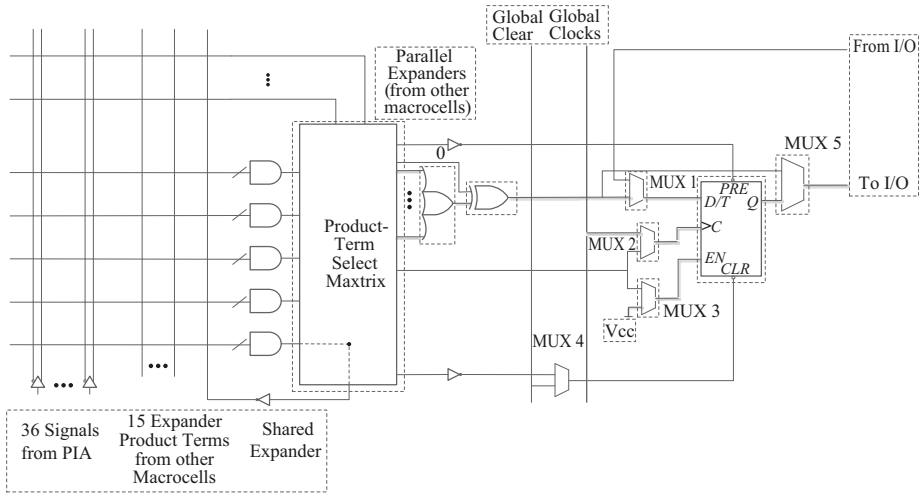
Global Clear

Global Clocks

From I/O

Parallel Expanders (from other macrocells)

0

MUX 5

MUX 1

PRE

D/T

Q

To I/O

Product-Term Select Maxtrix

MUX 2

C

EN

CLR

MUX 3

Vcc

MUX 4

36 Signals from PIA

15 Expander Product Terms from other Macrocells

Shared Expander